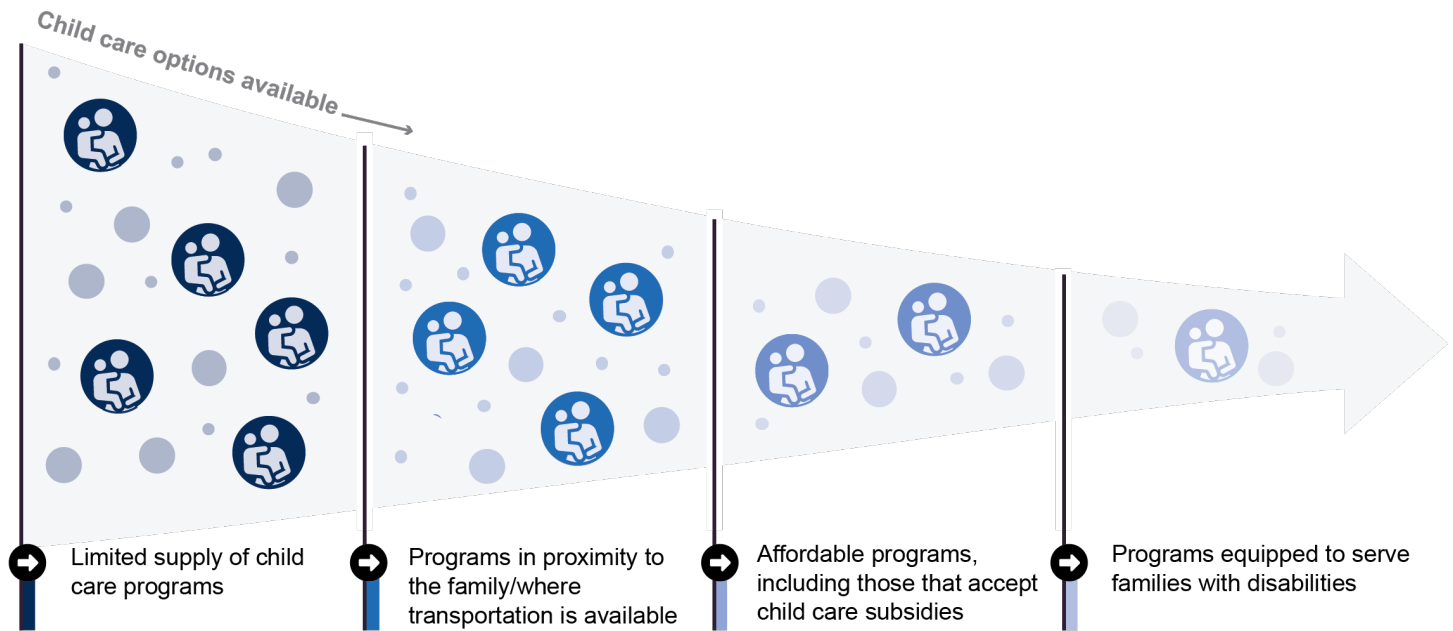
Child care options available

Limited supply of child care programs

Programs in proximity to the family/where transportation is available

Affordable programs, including those that accept child care subsidies

Programs equipped to serve families with disabilities